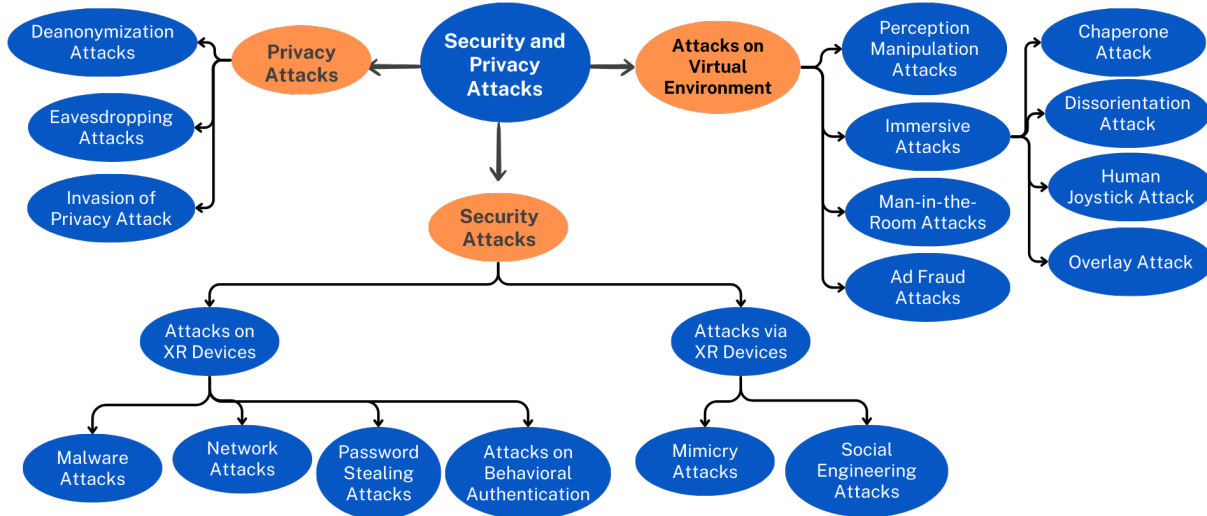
Security and Privacy Attacks

Privacy Attacks

Deanonymization Attacks

Eavesdropping Attacks

Invasion of Privacy Attack

Attacks on Virtual Environment

Perception Manipulation Attacks

Immersive Attacks

Chaperone Attack

Dissorientation Attack

Human Joystick Attack

Overlay Attack

Man-in-the-Room Attacks

Ad Fraud Attacks

Security Attacks

Attacks on XR Devices

Malware Attacks

Network Attacks

Password Stealing Attacks

Attacks on Behavioral Authentication

Attacks via XR Devices

Mimicry Attacks

Social Engineering Attacks